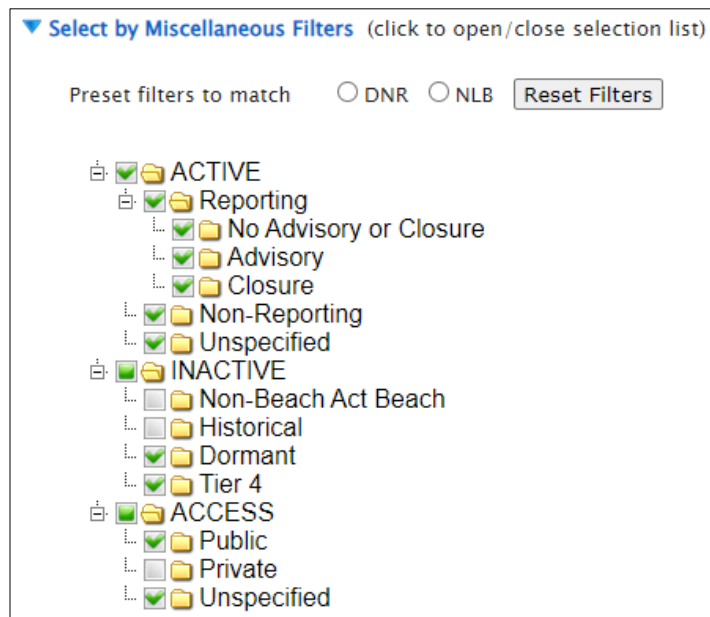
▼ Select by Miscellaneous Filters (click to open/close selection list)

Preset filters to match ○ DNR ○ NLB Reset Filters

ACTIVE
Reporting
No Advisory or Closure
Advisory
Closure
Non-Reporting
Unspecified
INACTIVE
Non-Beach Act Beach
Historical
Dormant
Tier 4
ACCESS
Public
Private
Unspecified